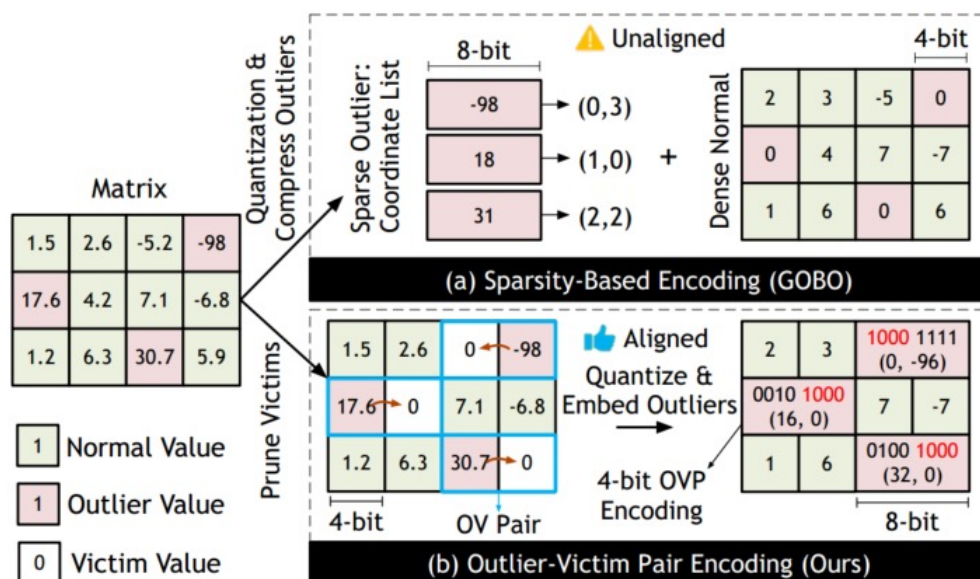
Matrix

| 1.5 | 2.6 | -5.2 | -98 |
|---|---|---|---|
| 17.6 | 4.2 | 7.1 | -6.8 |
| 1.2 | 6.3 | 30.7 | 5.9 |

1 Normal Value

1 Outlier Value

0 Victim Value

Quantization & Compress Outliers

Sparse Outlier: Coordinate List

8-bit

-98 → (0,3)
18 → (1,0)
31 → (2,2)

+

Unaligned

Dense Normal

4-bit

| 2 | 3 | -5 | 0 |
|---|---|---|---|
| 0 | 4 | 7 | -7 |
| 1 | 6 | 0 | 6 |

(a) Sparsity-Based Encoding (GOBO)

Prune Victims

| 1.5 | 2.6 | 0 | -98 |
|---|---|---|---|
| 17.6 | 0 | 7.1 | -6.8 |
| 1.2 | 6.3 | 30.7 | 0 |

4-bit

OV Pair

Aligned

Quantize & Embed Outliers

4-bit OVP Encoding

| 2 | 3 | 1000 1111 (0, -96) |
|---|---|---|
| 0010 1000 (16, 0) | 7 | -7 |
| 1 | 6 | 0100 1000 (32, 0) |

8-bit

(b) Outlier-Victim Pair Encoding (Ours)